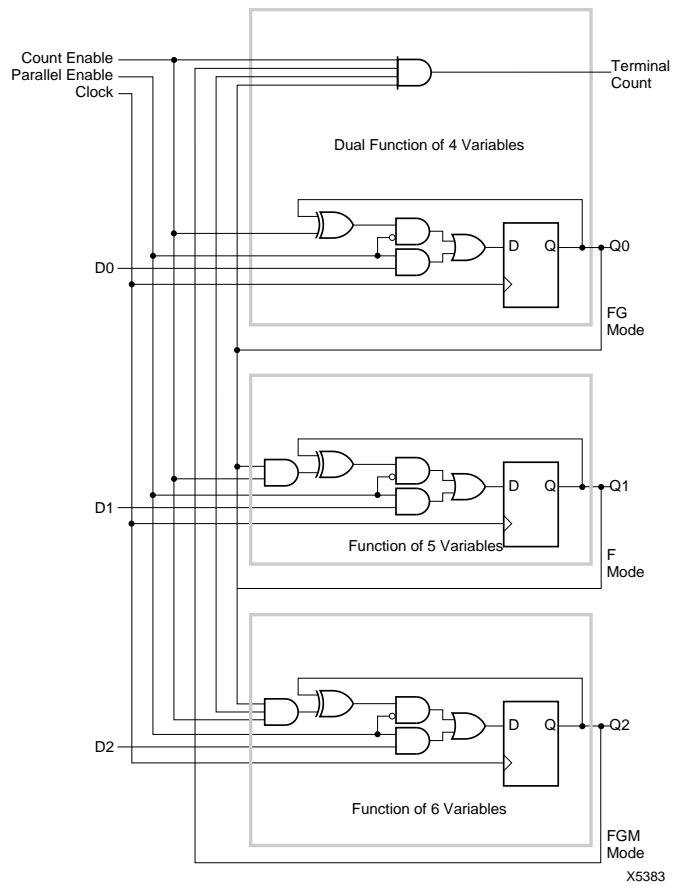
Count Enable
Parallel Enable
Clock

Terminal Count

Dual Function of 4 Variables

D Q

Q0

D0

FG Mode

D Q

Q1

D1

Function of 5 Variables

F Mode

D Q

Q2

D2

Function of 6 Variables

FGM Mode

X5383